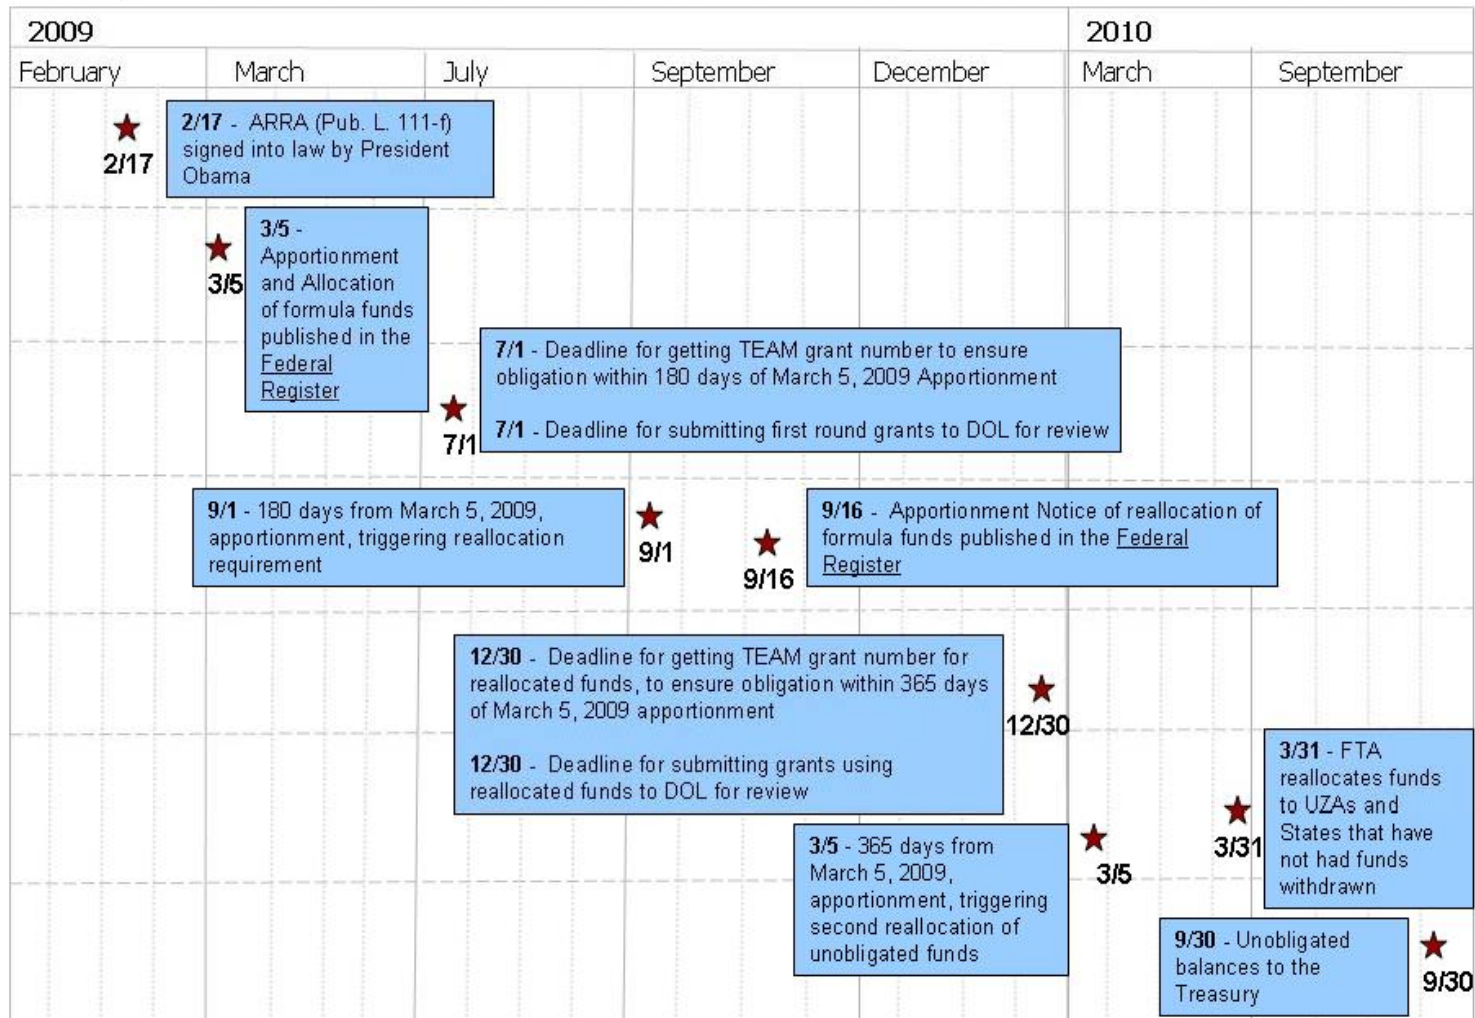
2009

2010

February

March

July

September

December

March

September

2/17

**2/17** - ARRA (Pub. L. 111-f) signed into law by President Obama

3/5

**3/5** - Apportionment and Allocation of formula funds published in the Federal Register

**7/1** - Deadline for getting TEAM grant number to ensure obligation within 180 days of March 5, 2009 Apportionment

**7/1** - Deadline for submitting first round grants to DOL for review

7/1

**9/1** - 180 days from March 5, 2009, apportionment, triggering reallocation requirement

9/1

9/16

**9/16** - Apportionment Notice of reallocation of formula funds published in the Federal Register

**12/30** - Deadline for getting TEAM grant number for reallocated funds, to ensure obligation within 365 days of March 5, 2009 apportionment

**12/30** - Deadline for submitting grants using reallocated funds to DOL for review

12/30

**3/31** - FTA reallocates funds to UZAs and States that have not had funds withdrawn

3/31

**3/5** - 365 days from March 5, 2009, apportionment, triggering second reallocation of unobligated funds

3/5

**9/30** - Unobligated balances to the Treasury

9/30